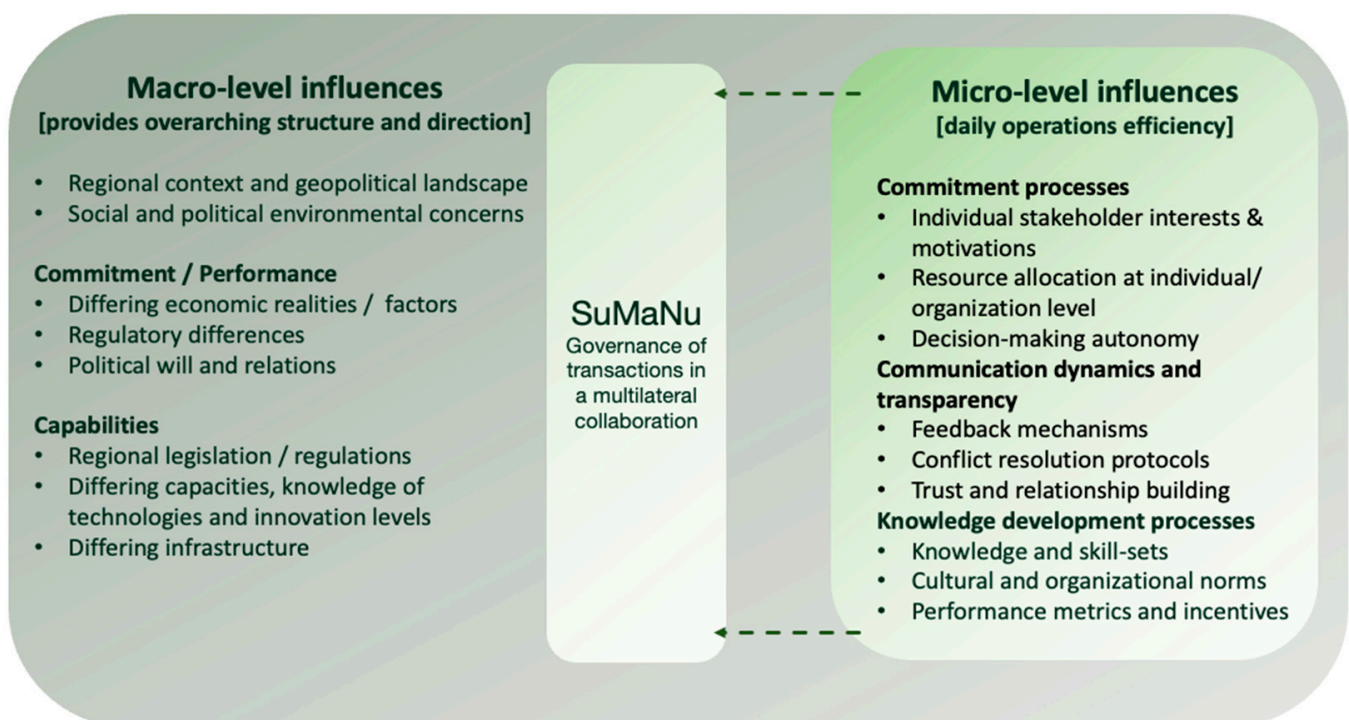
Macro-level influences
[provides overarching structure and direction]

- Regional context and geopolitical landscape
- Social and political environmental concerns

Commitment / Performance
- Differing economic realities / factors
- Regulatory differences
- Political will and relations

Capabilities
- Regional legislation / regulations
- Differing capacities, knowledge of technologies and innovation levels
- Differing infrastructure

SuMaNu
Governance of transactions in a multilateral collaboration

Micro-level influences
[daily operations efficiency]

Commitment processes
- Individual stakeholder interests & motivations
- Resource allocation at individual/ organization level
- Decision-making autonomy

Communication dynamics and transparency
- Feedback mechanisms
- Conflict resolution protocols
- Trust and relationship building

Knowledge development processes
- Knowledge and skill-sets
- Cultural and organizational norms
- Performance metrics and incentives